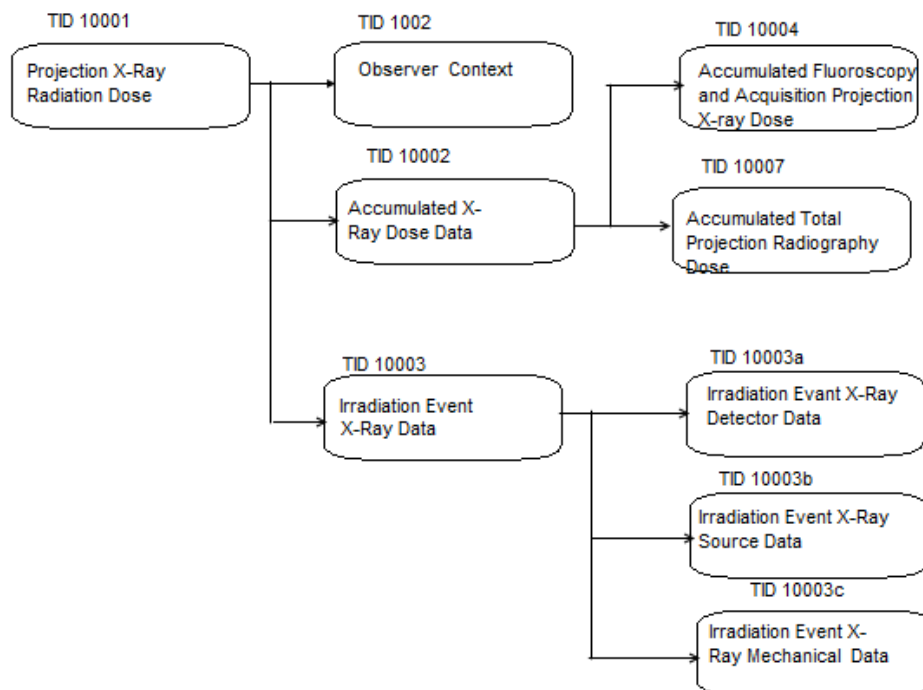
TID 10001

Projection X-Ray Radiation Dose

TID 1002

Observer Context

TID 10004

Accumulated Fluoroscopy and Acquisition Projection X-ray Dose

TID 10002

Accumulated X-Ray Dose Data

TID 10007

Accumulated Total Projection Radiography Dose

TID 10003

Irradiation Event X-Ray Data

TID 10003a

Irradiation Evant X-Ray Detector Data

TID 10003b

Irradiation Event X-Ray Source Data

TID 10003c

Irradiation Event X-Ray Mechanical Data